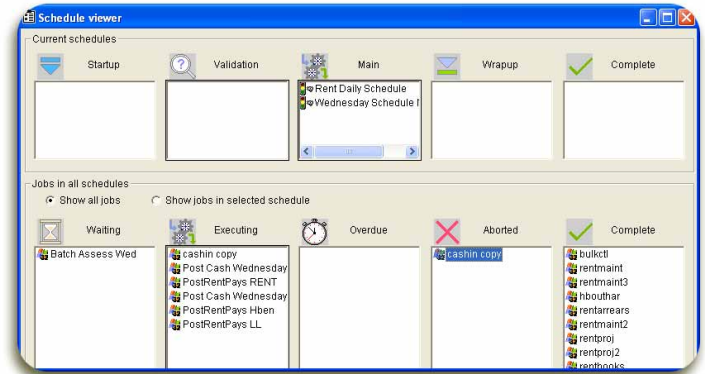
Schedule viewer

Current schedules

Startup

Validation

Main
Rent Daily Schedule
Wednesday Schedule I

Wrapup

Complete

Jobs in all schedules
Show all jobs
Show jobs in selected schedule

Waiting
Batch Assess Wed

Executing
cashin copy
Post Cash Wednesday
PostRentPays RENT
Post Cash Wednesday
PostRentPays Hben
PostRentPays LL

Overdue

Aborted
cashin copy

Complete
bulkctl
rentmaint
rentmaint3
hbouthar
rentarrears
rentmaint2
rentproj
rentproj2
rentbooks